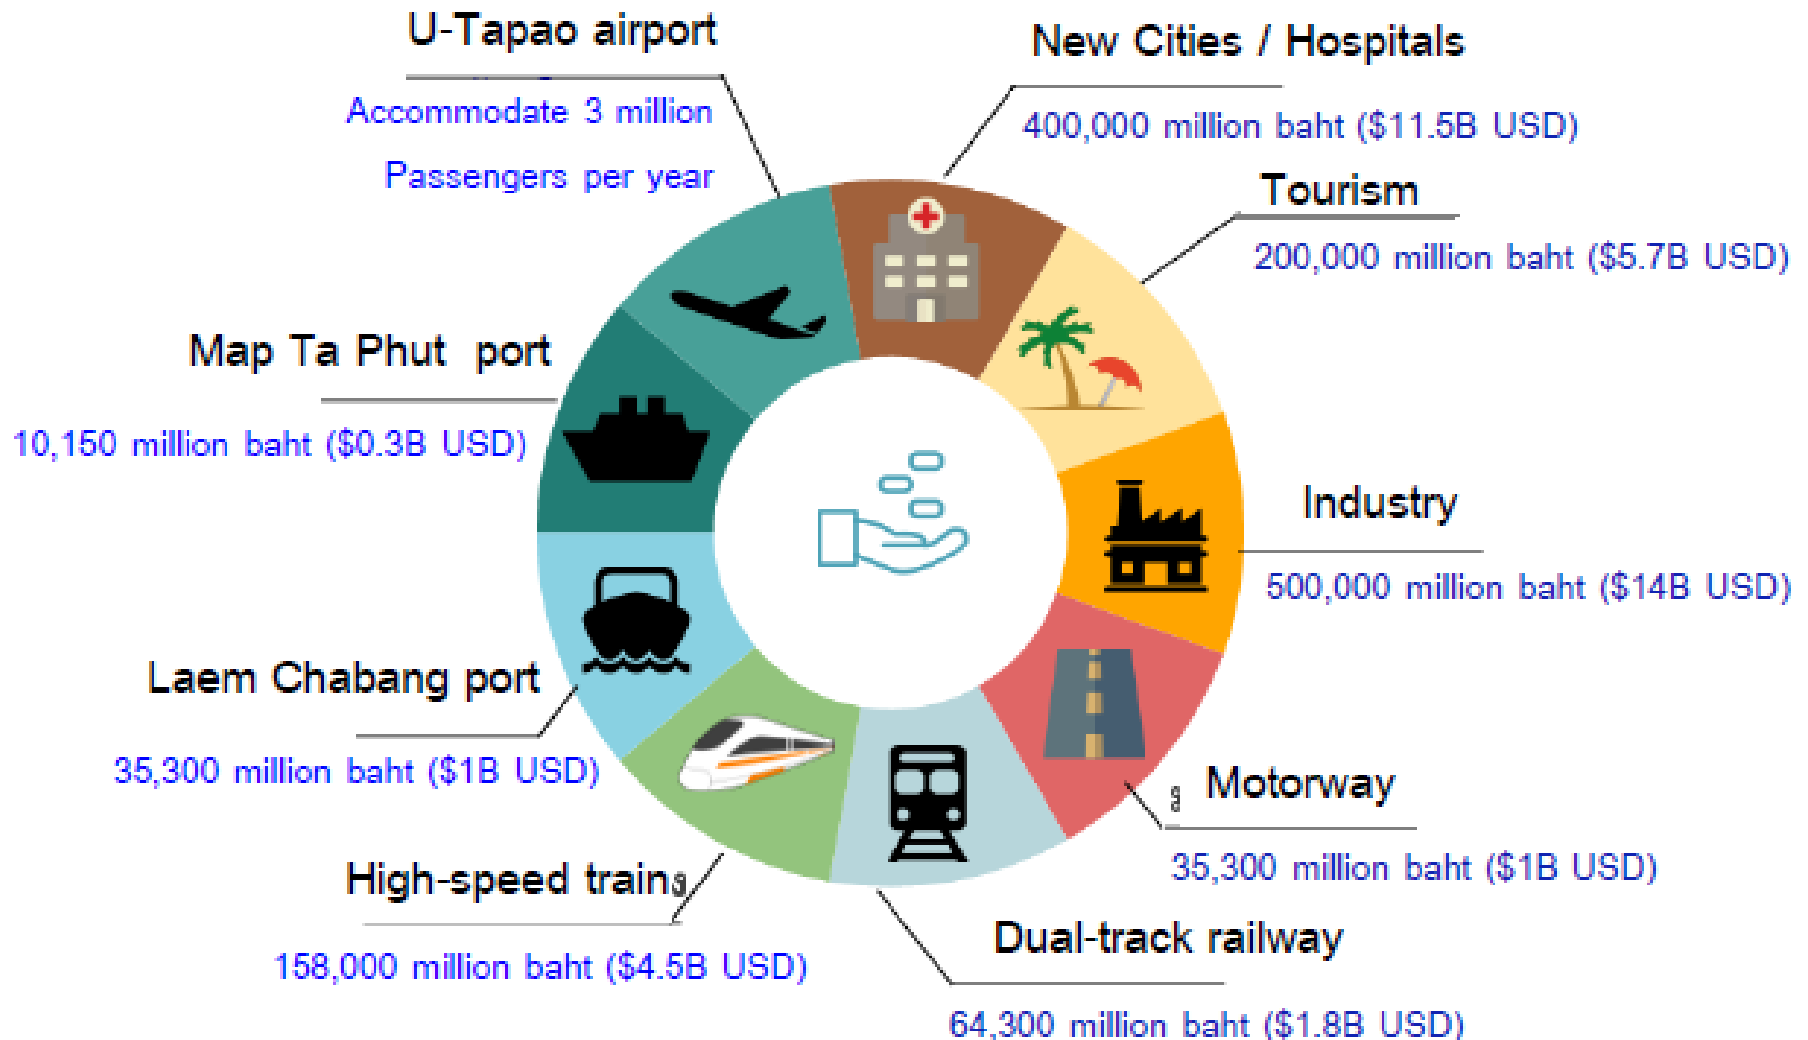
U-Tapao airport

Accommodate 3 million

Passengers per year

New Cities / Hospitals

400,000 million baht ($11.5B USD)

Tourism

200,000 million baht ($5.7B USD)

Map Ta Phut port

10,150 million baht ($0.3B USD)

Industry

500,000 million baht ($14B USD)

Laem Chabang port

35,300 million baht ($1B USD)

Motorway

35,300 million baht ($1B USD)

High-speed trains

158,000 million baht ($4.5B USD)

Dual-track railway

64,300 million baht ($1.8B USD)